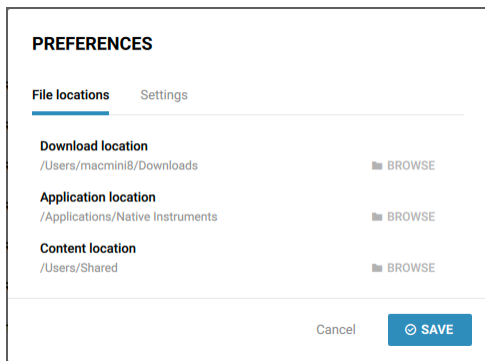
PREFERENCES

File locations Settings

Download location
/Users/macmini8/Downloads
BROWSE

Application location
/Applications/Native Instruments
BROWSE

Content location
/Users/Shared
BROWSE

Cancel
SAVE